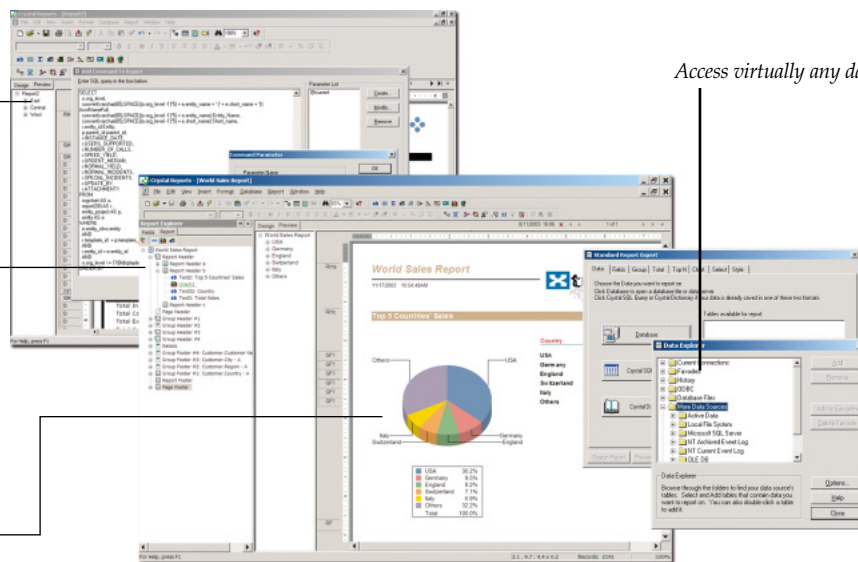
Access virtually any d

Crystal Reports - [Report1]

File Edit View Insert Format Database Report Window Help

Add Command To Report

Enter SQL query in the box below.

Parameter List

Create...

Modify...

Remove

Command Parameter

OK

Parameter Name

SELECT

Total In

Total Ex

Total Ex

For Help, press F1

Crystal Reports - [World Sales Report]

File Edit View Insert Format Database Report Window Help

Report Explorer

World Sales Report

Report Header a

Report Header b

Text1: Top 5 Countries' Sales

Page Header

Group Header #1

Group Header #2

Group Header #3

Group Header #4

Details

Report Footer

Page Footer

Design Preview

World Sales Report

USA

Germany

England

Switzerland

Italy

Others

World Sales Report

11/17/2003 10:54:48AM

Top 5 Countries' Sales

Country

USA

Germany

England

Switzerland

Italy

Others

Others

USA

Italy

Switzerland

Germany

England

| | | |
|---|---|---|
| | USA | 36.2% |
| | Germany | 9.0% |
| | England | 8.3% |
| | Switzerland | 7.1% |
| | Italy | 6.9% |
| | Others | 32.2% |
| | Total | 100.0% |

For Help, press F1

Records: 2091

Standard Report Creator

Data Fields Group Total Top N Chart Select Style

Choose the Data you want to report on.

Database

Data Explorer

Current Connections

Favorites

History

ODBC

Database Files

More Data Sources

Active Data

Local File System

Microsoft SQL Server

NT Archived Event Log

NT Current Event Log

OLE DB

Add

Remove

Add to Favorites

Delete Favorite

Data Explorer

Browse through the folders to find your data source's tables. Select and Add tables that contain data you want to report on. You can also double-click a table to add it.

Options...

Help

Close